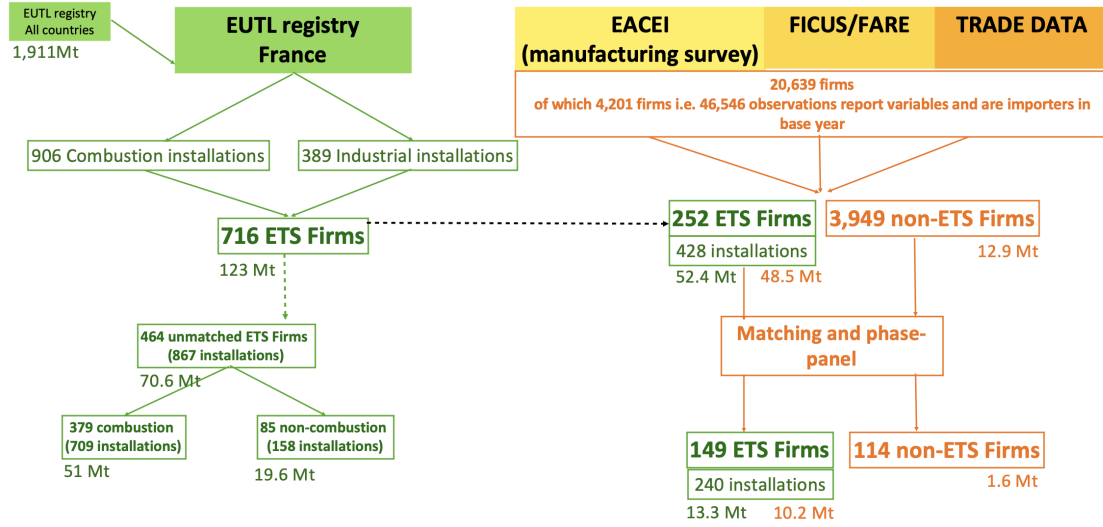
EUTL registry
All countries
1,911Mt

EUTL registry
France

906 Combustion installations

389 Industrial installations

716 ETS Firms
123 Mt

464 unmatched ETS Firms
(867 installations)
70.6 Mt

379 combustion
(709 installations)
51 Mt

85 non-combustion
(158 installations)
19.6 Mt

EACEI
(manufacturing survey)

FICUS/FARE

TRADE DATA

20,639 firms
of which 4,201 firms i.e. 46,546 observations report variables and are importers in base year

252 ETS Firms
428 installations
52.4 Mt 48.5 Mt

3,949 non-ETS Firms
12.9 Mt

Matching and phase-panel

149 ETS Firms
240 installations
13.3 Mt 10.2 Mt

114 non-ETS Firms
1.6 Mt